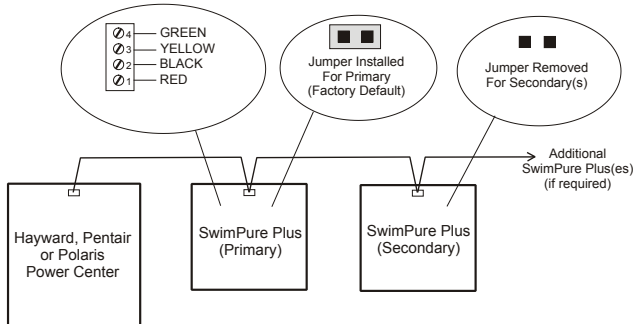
4 GREEN
3 YELLOW
2 BLACK
1 RED

Jumper Installed For Primary (Factory Default)

Jumper Removed For Secondary(s)

Additional SwimPure Plus(es) (if required)

Hayward, Pentair or Polaris Power Center

SwimPure Plus (Primary)

SwimPure Plus (Secondary)